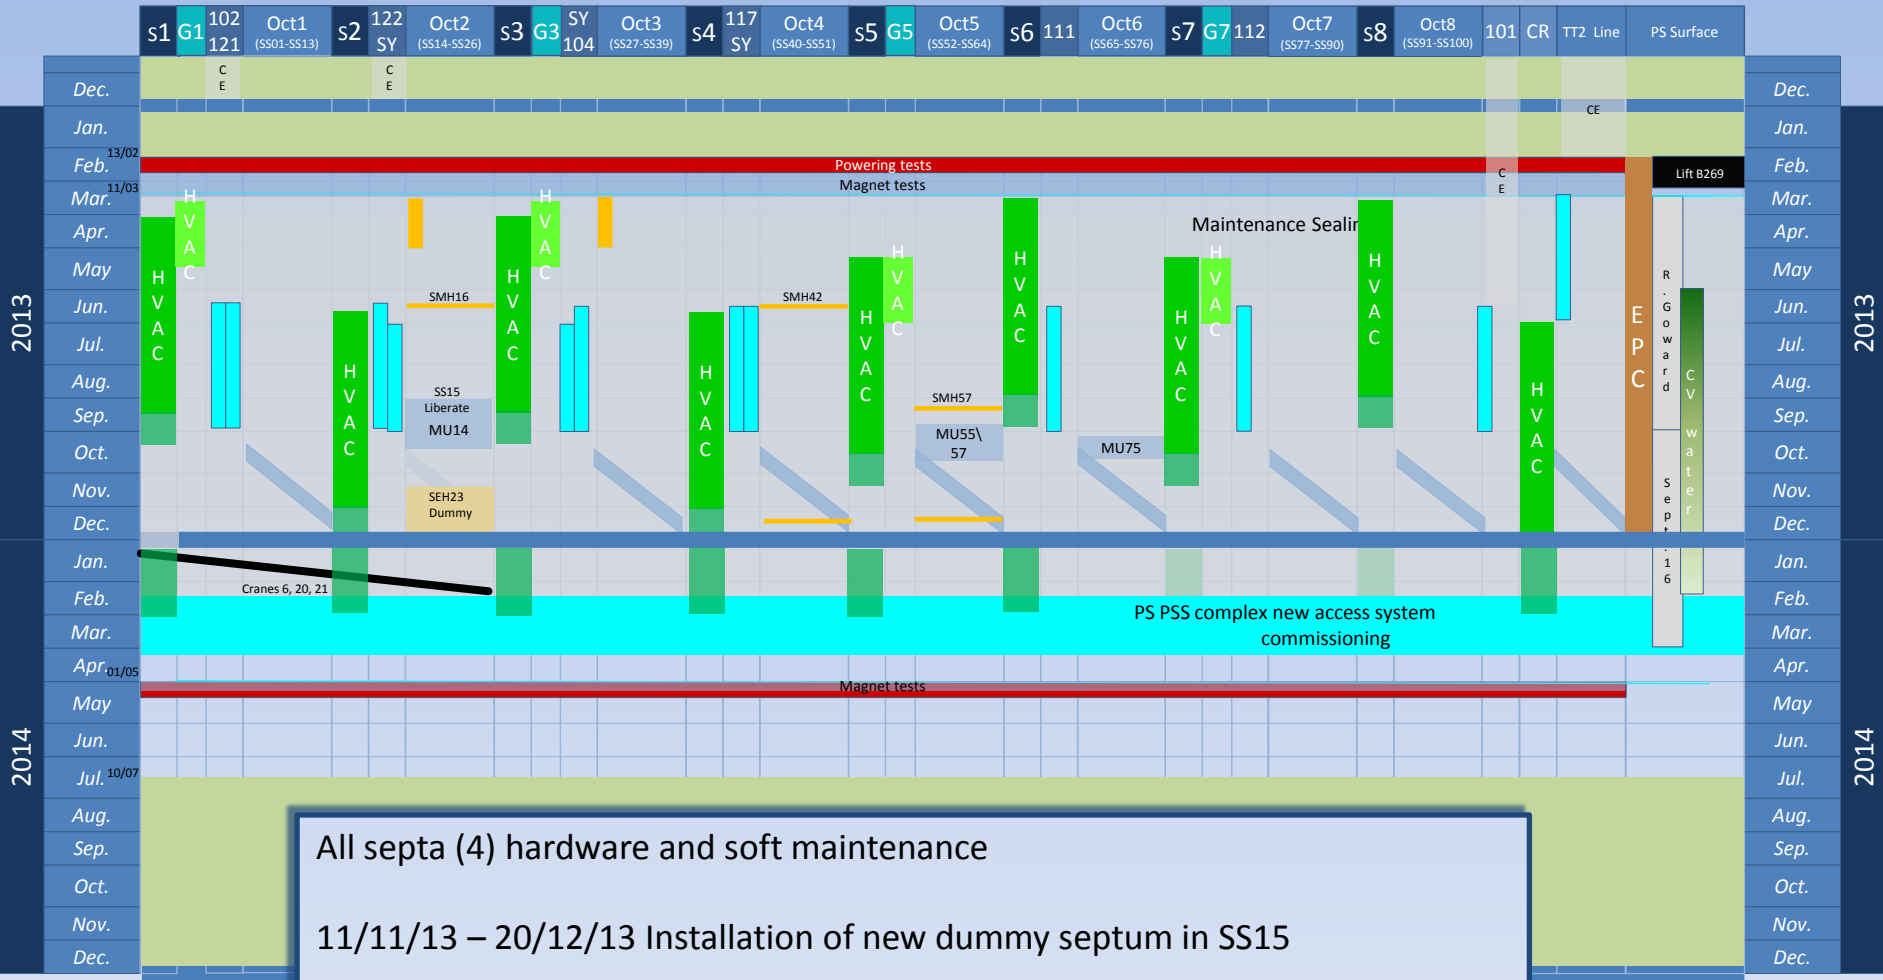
s1 G1 102 121 Oct1 (SS01-SS13) s2 122 SY Oct2 (SS14-SS26) s3 G3 SY 104 Oct3 (SS27-SS39) s4 117 SY Oct4 (SS40-SS51) s5 G5 Oct5 (SS52-SS64) s6 111 Oct6 (SS65-SS76) s7 G7 112 Oct7 (SS77-SS90) s8 Oct8 (SS91-SS100) 101 CR TT2 Line PS Surface

2013

Dec.
Jan.
Feb. 13/02
Mar. 11/03
Apr.
May
Jun.
Jul.
Aug.
Sep.
Oct.
Nov.
Dec.

2014

Jan.
Feb.
Mar.
Apr. 01/05
May
Jun.
Jul. 10/07
Aug.
Sep.
Oct.
Nov.
Dec.

CE
CE
CE
CE

Powering tests
Magnet tests
Lift B269
Maintenance Sealir

HVAC
HVAC
HVAC
HVAC
HVAC
HVAC
HVAC
HVAC
HVAC
HVAC
HVAC
HVAC
HVAC
HVAC
HVAC

SMH16
SMH42
SMH57
SS15 Liberate
MU14
MU55\ 57
MU75
SEH23 Dummy

EPC
R. Goward
Sept. 16
CV water

Cranes 6, 20, 21

PS PSS complex new access system commissioning

Magnet tests

All septa (4) hardware and soft maintenance

11/11/13 – 20/12/13 Installation of new dummy septum in SS15